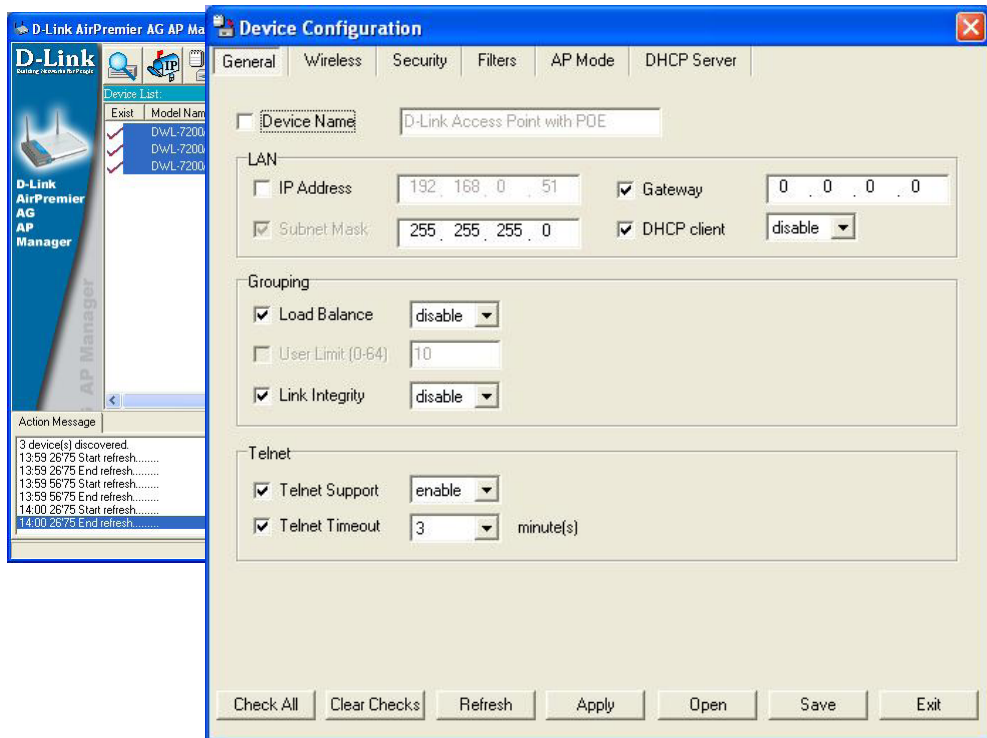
D-Link AirPremier AG AP Ma

D-Link
Building Networks for People

IP

Device List:

| Exist | Model Nam |
|---|---|
| | DWL-7200 |
| | DWL-7200 |
| | DWL-7200 |

D-Link AirPremier AG AP Manager

AP Manager

Action Message

3 device(s) discovered.
13:59 26'75 Start refresh........
13:59 26'75 End refresh........
13:59 56'75 Start refresh........
13:59 56'75 End refresh........
14:00 26'75 Start refresh........
14:00 26'75 End refresh........

Device Configuration

General | Wireless | Security | Filters | AP Mode | DHCP Server

Device Name D-Link Access Point with POE

LAN
IP Address 192 . 168 . 0 . 51
Gateway 0 . 0 . 0 . 0
Subnet Mask 255 . 255 . 255 . 0
DHCP client disable

Grouping
Load Balance disable
User Limit (0-64) 10
Link Integrity disable

Telnet
Telnet Support enable
Telnet Timeout 3 minute(s)

Check All | Clear Checks | Refresh | Apply | Open | Save | Exit